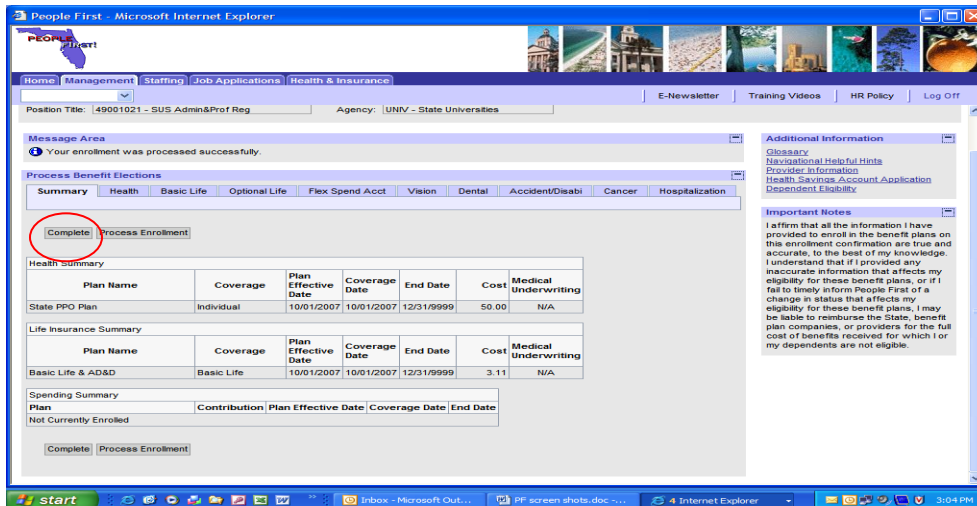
People First - Microsoft Internet Explorer

PEOPLE FIRST!

Home | Management | Staffing | Job Applications | Health & Insurance

E-Newsletter | Training Videos | HR Policy | Log Off

Position Title: 49001021 - SUS Admin&Prof Reg    Agency: UNIV - State Universities

Message Area
Your enrollment was processed successfully.

Process Benefit Elections

Summary | Health | Basic Life | Optional Life | Flex Spend Acct | Vision | Dental | Accident/Disabi | Cancer | Hospitalization

Complete | Process Enrollment

Health Summary

| Plan Name | Coverage | Plan Effective Date | Coverage Date | End Date | Cost | Medical Underwriting |
|---|---|---|---|---|---|---|
| State PPO Plan | Individual | 10/01/2007 | 10/01/2007 | 12/31/9999 | 50.00 | N/A |

Life Insurance Summary

| Plan Name | Coverage | Plan Effective Date | Coverage Date | End Date | Cost | Medical Underwriting |
|---|---|---|---|---|---|---|
| Basic Life & AD&D | Basic Life | 10/01/2007 | 10/01/2007 | 12/31/9999 | 3.11 | N/A |

Spending Summary

| Plan | Contribution | Plan Effective Date | Coverage Date | End Date |
|---|---|---|---|---|
| Not Currently Enrolled | | | | |

Complete | Process Enrollment

Additional Information
Glossary
Navigational Helpful Hints
Provider Information
Health Savings Account Application
Dependent Eligibility

Important Notes
I affirm that all the information I have provided to enroll in the benefit plans on this enrollment confirmation are true and accurate, to the best of my knowledge. I understand that if I provided any inaccurate information that affects my eligibility for these benefit plans, or if I fail to timely inform People First of a change in status that affects my eligibility for these benefit plans, I may be liable to reimburse the State, benefit plan companies, or providers for the full cost of benefits received for which I or my dependents are not eligible.

start | Inbox - Microsoft Out... | PF screen shots.doc -... | 4 Internet Explorer | 3:04 PM